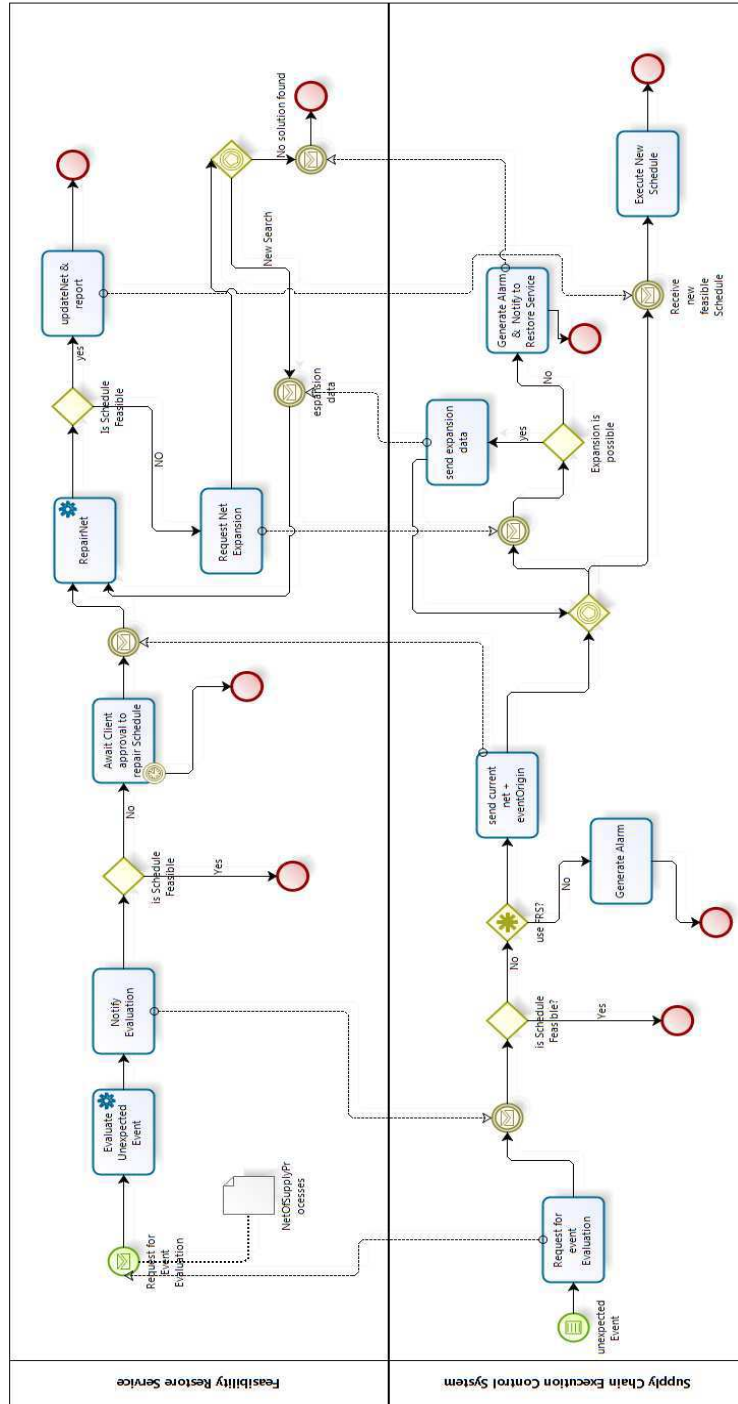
Feasibility Restore Service

Request for Event Evaluation

NetOfSupplyProcesses

Evaluate Unexpected Event

Notify Evaluation

is Schedule Feasible

Yes

No

Await Client approval to repair Schedule

RepairNet

Request Net Expansion

NO

Is Schedule Feasible

yes

updateNet & report

New Search

expansion data

No solution found

Supply Chain Execution Control System

unexpected Event

Request for event Evaluation

is Schedule Feasible?

Yes

No

use FRS?

No

Generate Alarm

send current net + eventOrigin

send expansion data

yes

Expansion is possible

No

Generate Alarm & Notify to Restore Service

Receive new feasible Schedule

Execute New Schedule